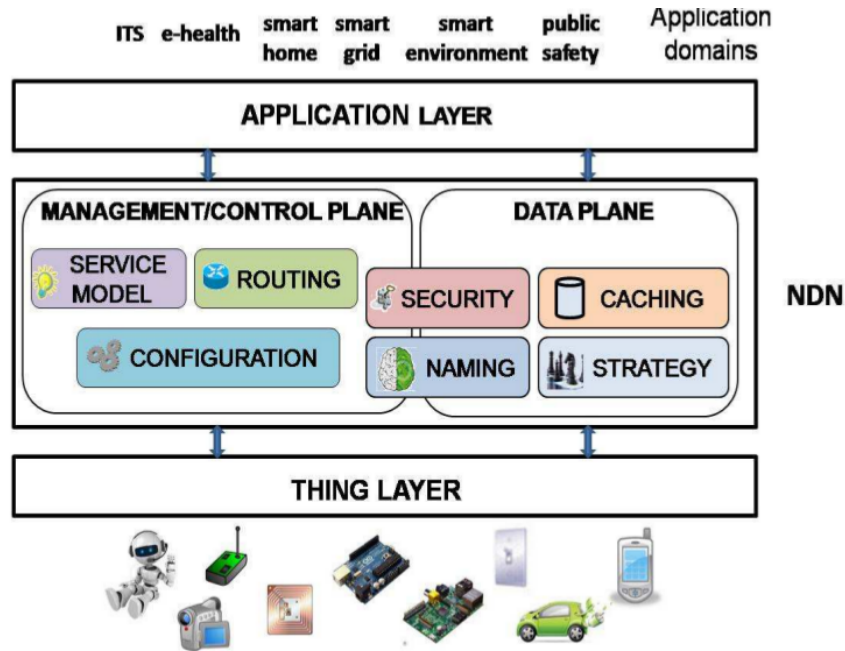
ITS e-health smart home smart grid smart environment public safety Application domains

APPLICATION LAYER

MANAGEMENT/CONTROL PLANE

DATA PLANE

SERVICE MODEL

ROUTING

SECURITY

CACHING

NDN

CONFIGURATION

NAMING

STRATEGY

THING LAYER